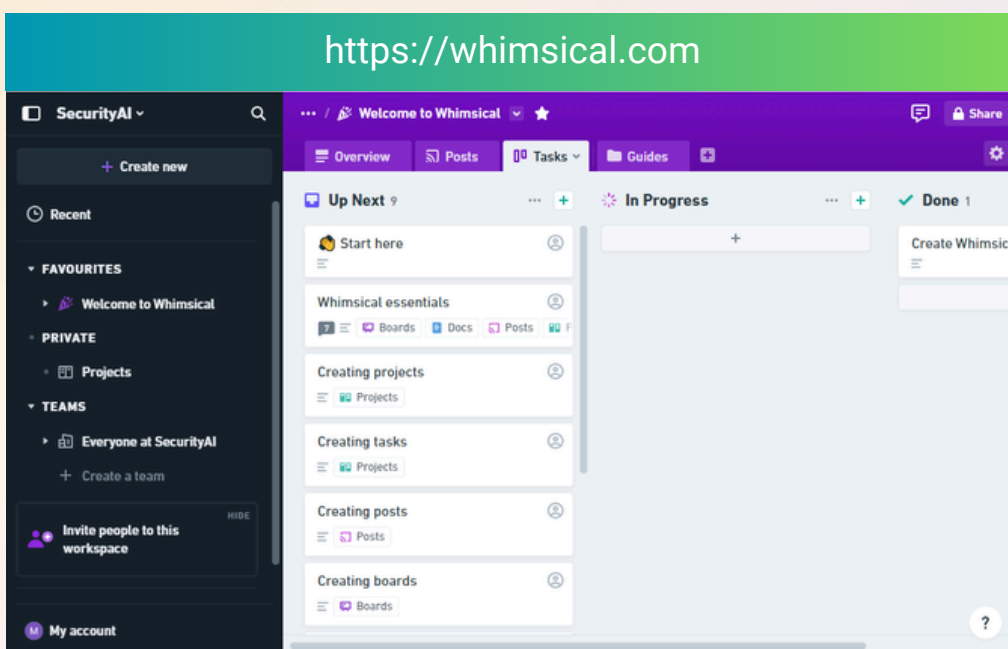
https://whimsical.com

SecurityAI

+ Create new

Recent

FAVOURITES

Welcome to Whimsical

PRIVATE

Projects

TEAMS

Everyone at SecurityAI

+ Create a team

HIDE

Invite people to this workspace

M My account

... / Welcome to Whimsical

Share

Overview

Posts

Tasks

Guides

Up Next 9

In Progress

Done 1

Start here

Whimsical essentials

7

Boards

Docs

Posts

F

Creating projects

Projects

Creating tasks

Projects

Creating posts

Posts

Creating boards

Boards

+

Create Whimsic

?